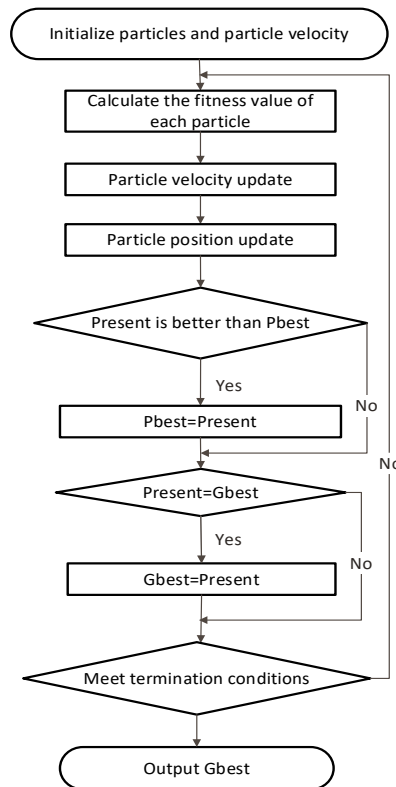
Initialize particles and particle velocity

Calculate the fitness value of each particle

Particle velocity update

Particle position update

Present is better than Pbest

Yes

No

Pbest=Present

No

Present=Gbest

Yes

No

Gbest=Present

Meet termination conditions

Output Gbest